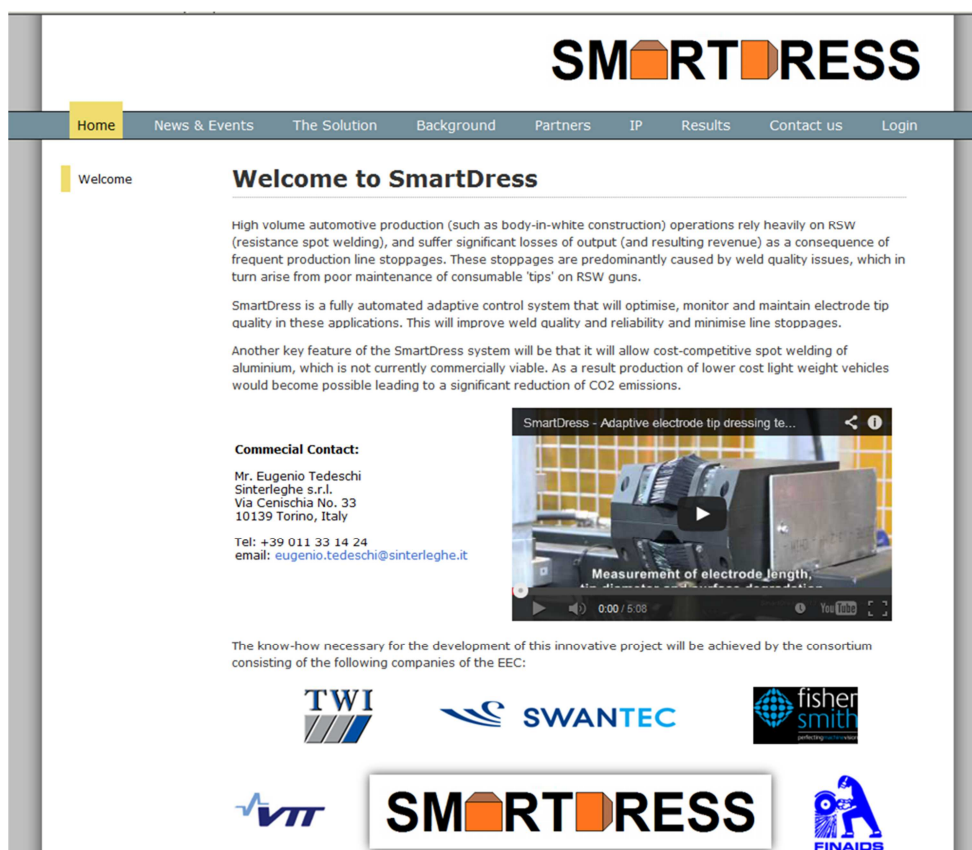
SMARTDRESS

Home News & Events The Solution Background Partners IP Results Contact us Login

Welcome

Welcome to SmartDress

High volume automotive production (such as body-in-white construction) operations rely heavily on RSW (resistance spot welding), and suffer significant losses of output (and resulting revenue) as a consequence of frequent production line stoppages. These stoppages are predominantly caused by weld quality issues, which in turn arise from poor maintenance of consumable 'tips' on RSW guns.

SmartDress is a fully automated adaptive control system that will optimise, monitor and maintain electrode tip quality in these applications. This will improve weld quality and reliability and minimise line stoppages.

Another key feature of the SmartDress system will be that it will allow cost-competitive spot welding of aluminium, which is not currently commercially viable. As a result production of lower cost light weight vehicles would become possible leading to a significant reduction of CO2 emissions.

Commecial Contact:

Mr. Eugenio Tedeschi
Sinterleghe s.r.l.
Via Cenischia No. 33
10139 Torino, Italy

Tel: +39 011 33 14 24
email: eugenio.tedeschi@sinterleghe.it

SmartDress - Adaptive electrode tip dressing te...

Measurement of electrode length, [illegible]

0:00 / 5:08

YouTube

The know-how necessary for the development of this innovative project will be achieved by the consortium consisting of the following companies of the EEC:

TWI

SWANTEC

fisher smith

perfecting machine vision

VTT

SMARTDRESS

FINAIDS